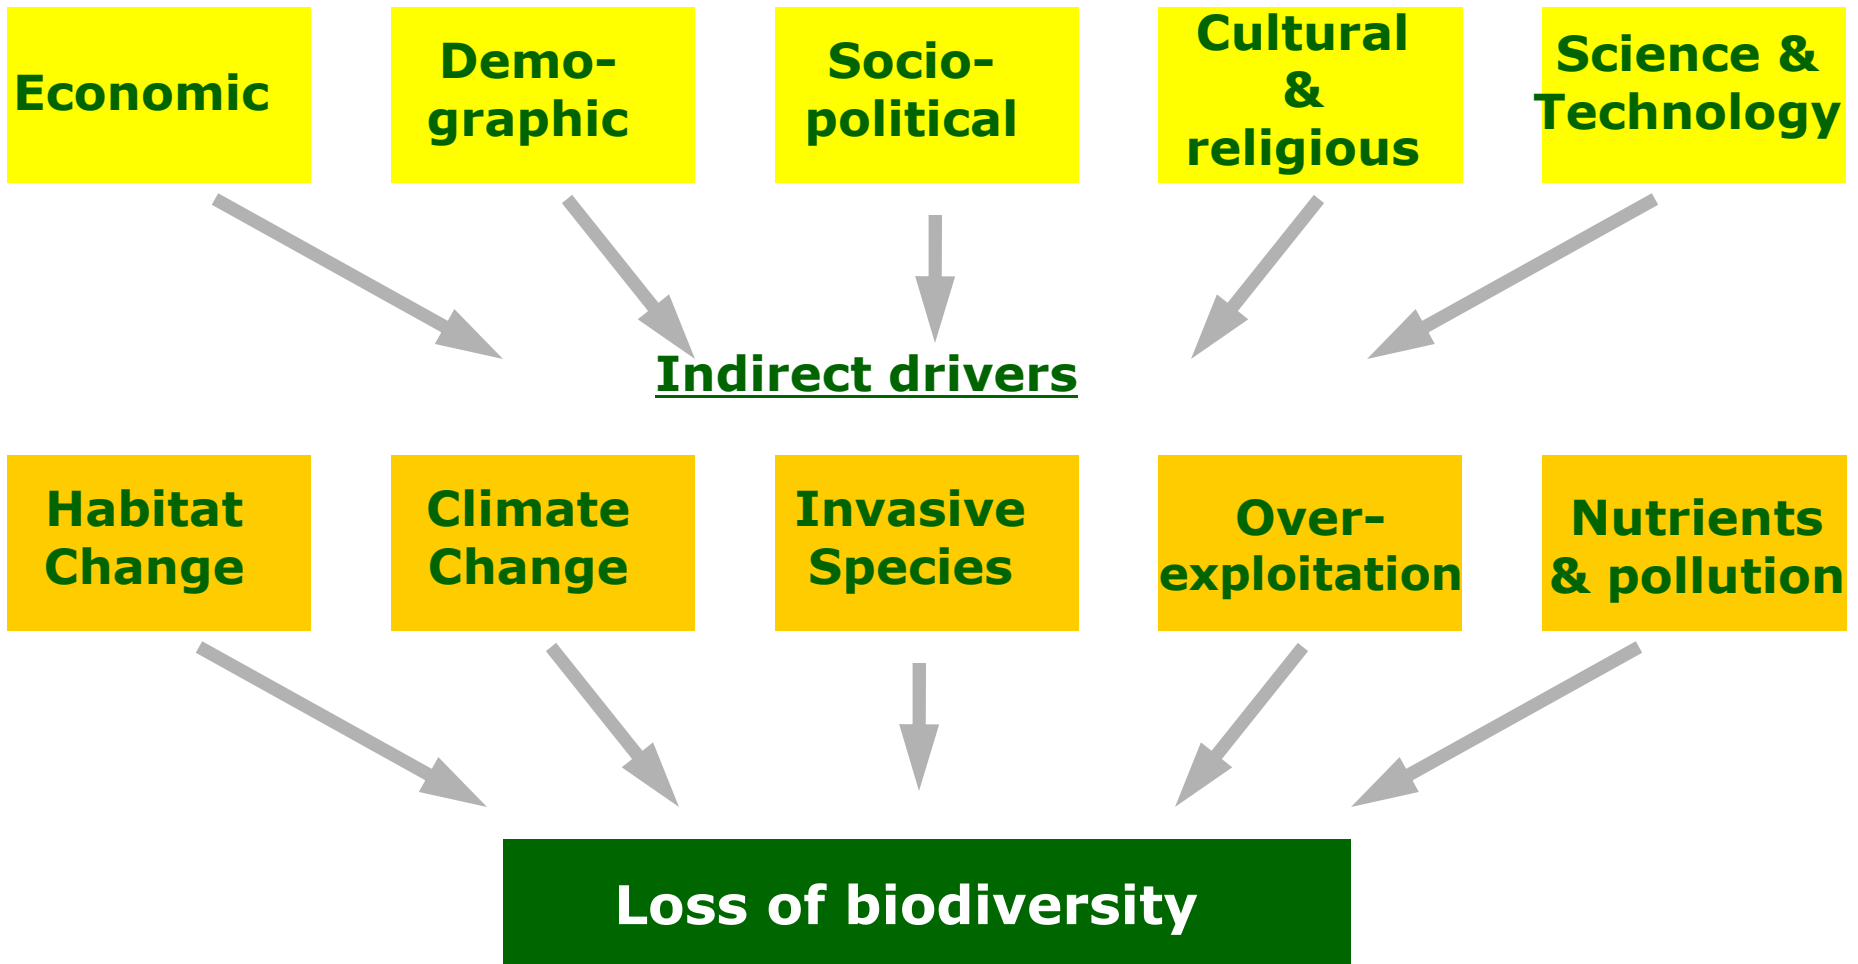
Economic

Demographic

Sociopolitical

Cultural & religious

Science & Technology

Indirect drivers

Habitat Change

Climate Change

Invasive Species

Overexploitation

Nutrients & pollution

Loss of biodiversity